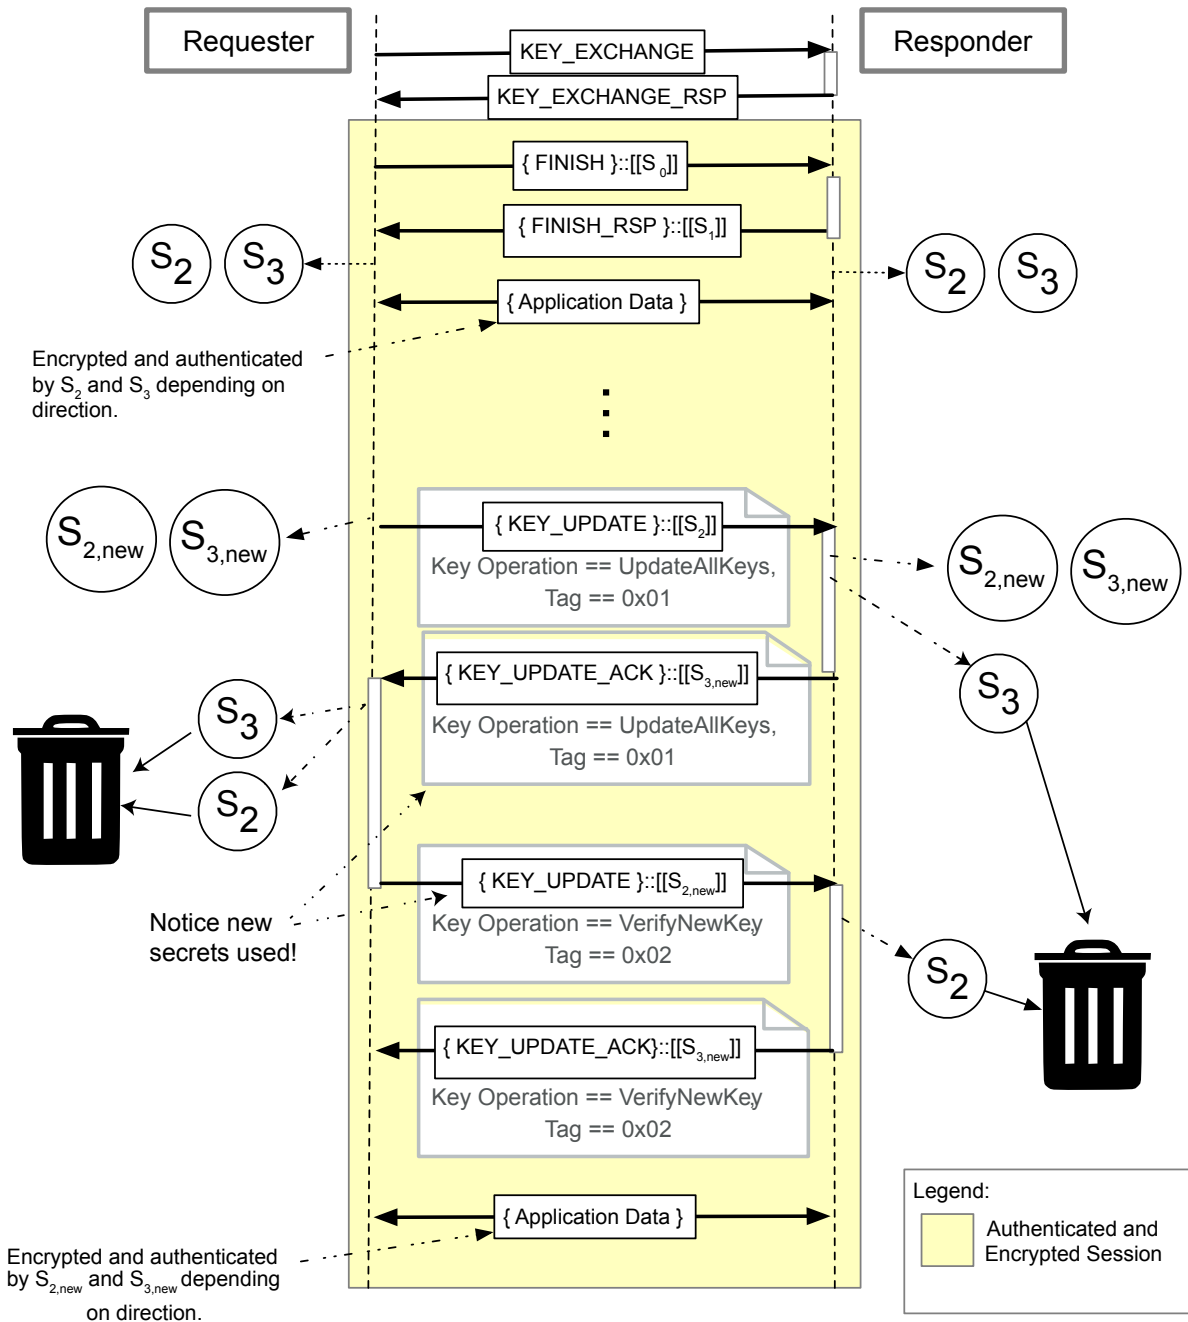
Requester

Responder

KEY_EXCHANGE

KEY_EXCHANGE_RSP

{ FINISH }::[[$S_0$]]

{ FINISH_RSP }::[[$S_1$]]

$S_2$ $S_3$

$S_2$ $S_3$

{ Application Data }

Encrypted and authenticated by $S_2$ and $S_3$ depending on direction.

$S_{2,new}$ $S_{3,new}$

{ KEY_UPDATE }::[[$S_2$]]
Key Operation == UpdateAllKeys,
Tag == 0x01

$S_{2,new}$ $S_{3,new}$

$S_3$

{ KEY_UPDATE_ACK }::[[$S_{3,new}$]]
Key Operation == UpdateAllKeys,
Tag == 0x01

$S_3$

$S_2$

{ KEY_UPDATE }::[[$S_{2,new}$]]
Key Operation == VerifyNewKey
Tag == 0x02

Notice new secrets used!

$S_2$

{ KEY_UPDATE_ACK}::[[$S_{3,new}$]]
Key Operation == VerifyNewKey
Tag == 0x02

Legend:
Authenticated and Encrypted Session

{ Application Data }

Encrypted and authenticated by $S_{2,new}$ and $S_{3,new}$ depending on direction.